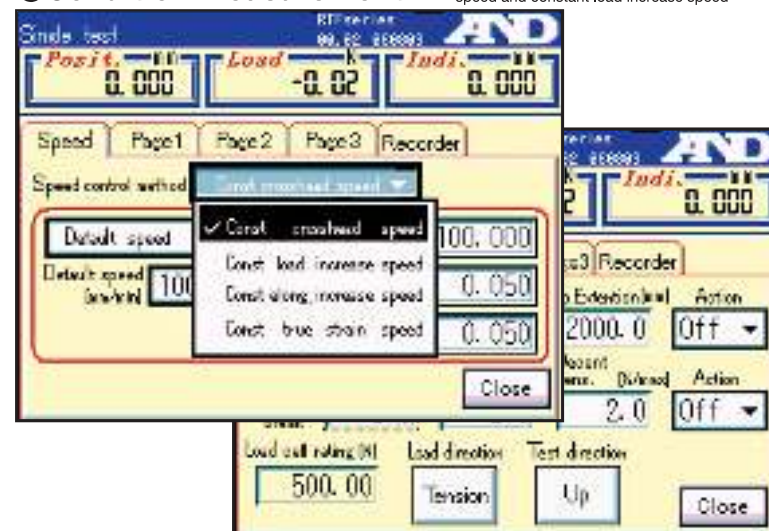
speed and constant load increase speed

Single test
RTF series
A&D
Posit. mm 0.000
Load N -0.02
Indi. mm 0.000

Speed
Page1
Page2
Page3
Recorder

Speed control method
Const. crosshead speed

Default speed
Default speed [mm/min]
10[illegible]

✓ Const. crosshead speed
Const. load increase speed
Const. elong. increase speed
Const. true strain speed

100.000
0.050
0.050
Close

RTF series
A&D
Indi. mm 0.000
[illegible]3
Recorder
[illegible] Extension[mm]
Action
2000.0
Off
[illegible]
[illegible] [%/sec]
Action
2.0
Off
Load cell rating [N]
Load direction
Test direction
500.00
Tension
Up
Close